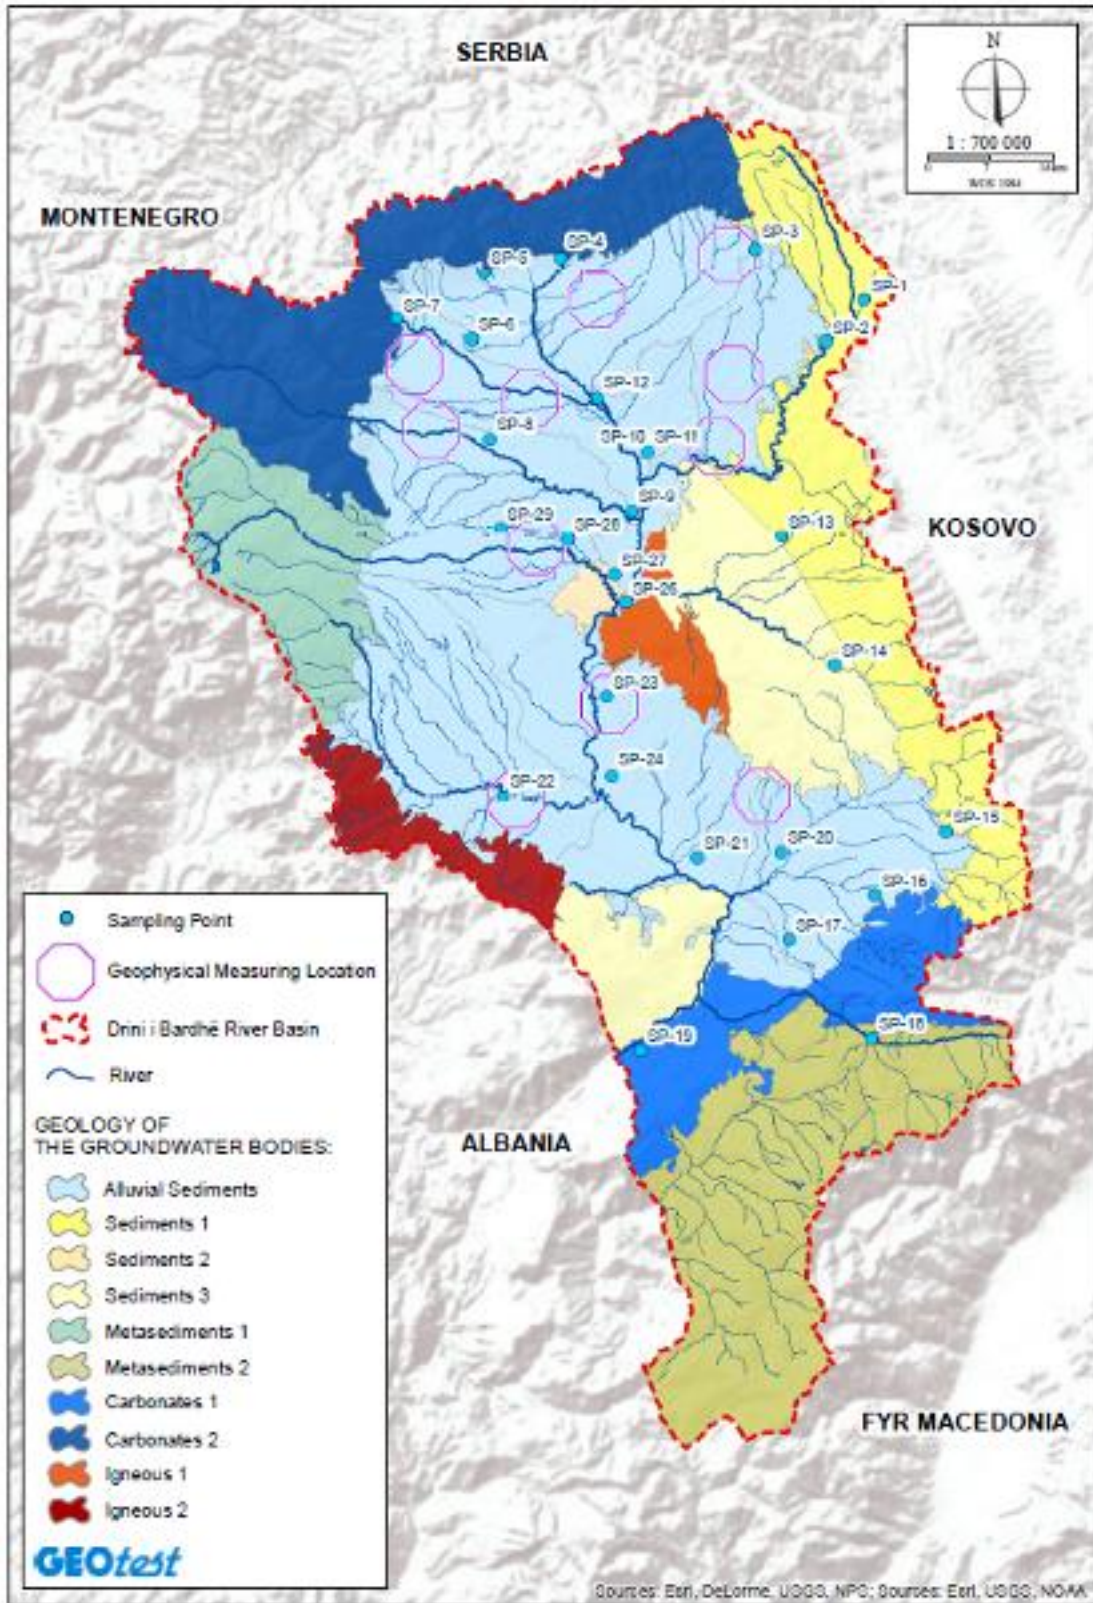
SERBIA

N

1 : 700 000

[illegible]

MONTENEGRO

KOSOVO

ALBANIA

FYR MACEDONIA

SP-1
SP-2
SP-3
SP-4
SP-5
SP-6
SP-7
SP-8
SP-9
SP-10
SP-11
SP-12
SP-13
SP-14
SP-15
SP-16
SP-17
SP-18
SP-19
SP-20
SP-21
SP-22
SP-23
SP-24
SP-26
SP-27
SP-28
SP-29

Sampling Point
Geophysical Measuring Location
Drini i Bardhë River Basin
River

GEOLOGY OF THE GROUNDWATER BODIES:
Alluvial Sediments
Sediments 1
Sediments 2
Sediments 3
Metasediments 1
Metasediments 2
Carbonates 1
Carbonates 2
Igneous 1
Igneous 2

GEOtest

Sources: Esri, DeLorme, USGS, NPS; Sources: Esri, USGS, NOAA